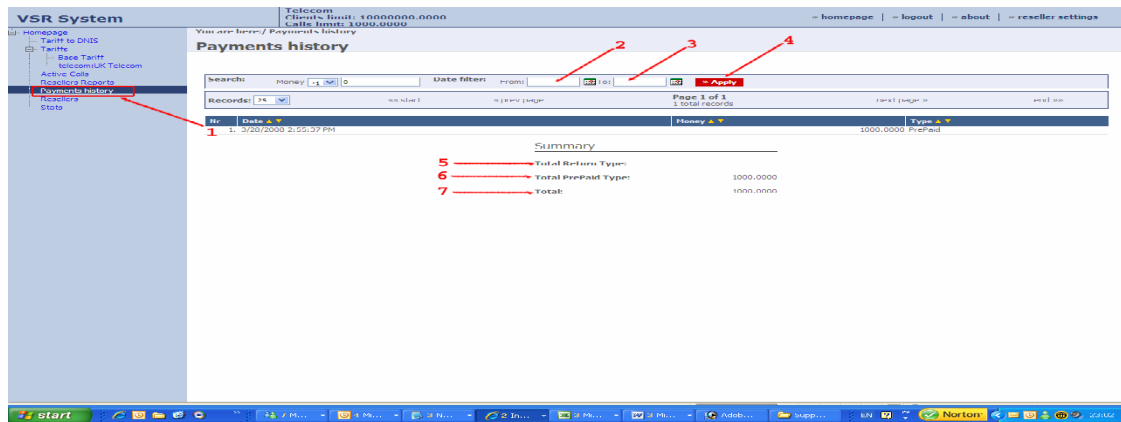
VSR System

Telecom
Clients limit: 10000000.0000
Calls limit: 1000.0000

» homepage | » logout | » about | » reseller settings

Homepage
Tariff to DNIS
Tariffs
Base Tariff
telecomUK Telecom
Active Calls
Resellers Reports
Payments history
Resellers
Stats

You are here: / Payments history

Payments history

Search: Money =1 0 Date filter: From: To: » Apply

Records: 25 «« start « prev page Page 1 of 1 1 total records next page » end »»

| Nr | Date | Money | Type |
|---|---|---|---|
| 1. | 3/28/2008 2:55:37 PM | 1000.0000 | PrePaid |

Summary

Total Return Type:
Total PrePaid Type: 1000.0000
Total: 1000.0000

1 2 3 4 5 6 7

start | 7 M... | 4 Mi... | 3 N... | 2 In... | 3 Mi... | 3 Mi... | Adob... | Supp... | EN | Norton | 22:02